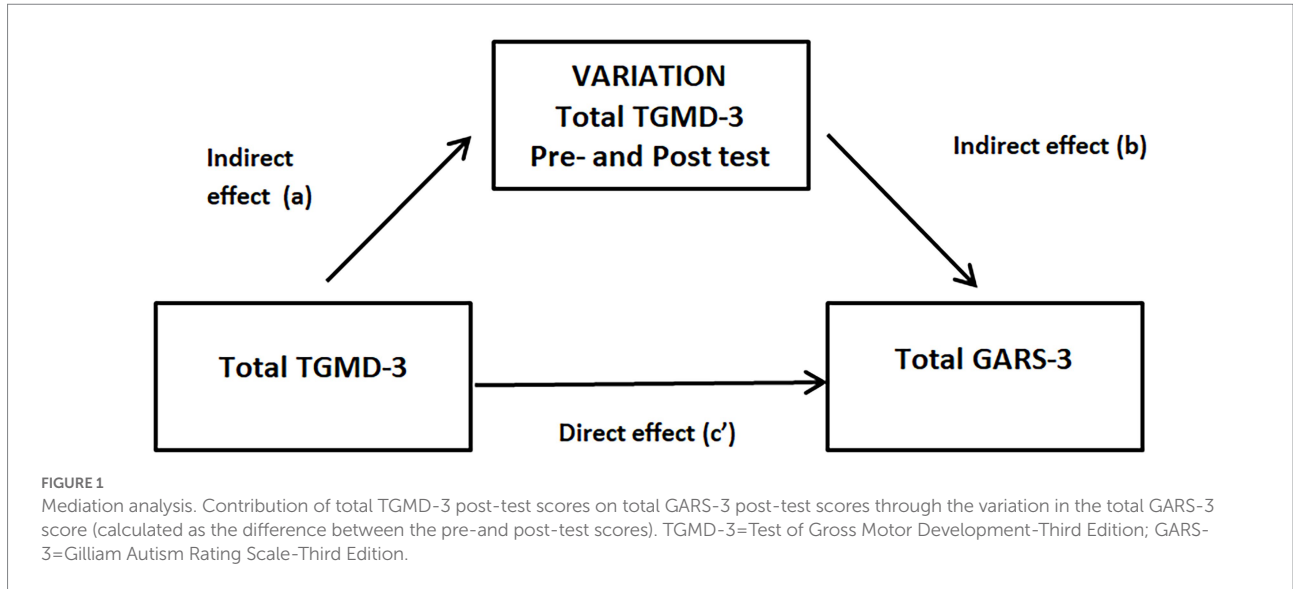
VARIATION
Total TGMD-3
Pre- and Post test

Indirect effect (a)

Indirect effect (b)

Total TGMD-3

Total GARS-3

Direct effect (c')

FIGURE 1
Mediation analysis. Contribution of total TGMD-3 post-test scores on total GARS-3 post-test scores through the variation in the total GARS-3 score (calculated as the difference between the pre-and post-test scores). TGMD-3=Test of Gross Motor Development-Third Edition; GARS-3=Gilliam Autism Rating Scale-Third Edition.